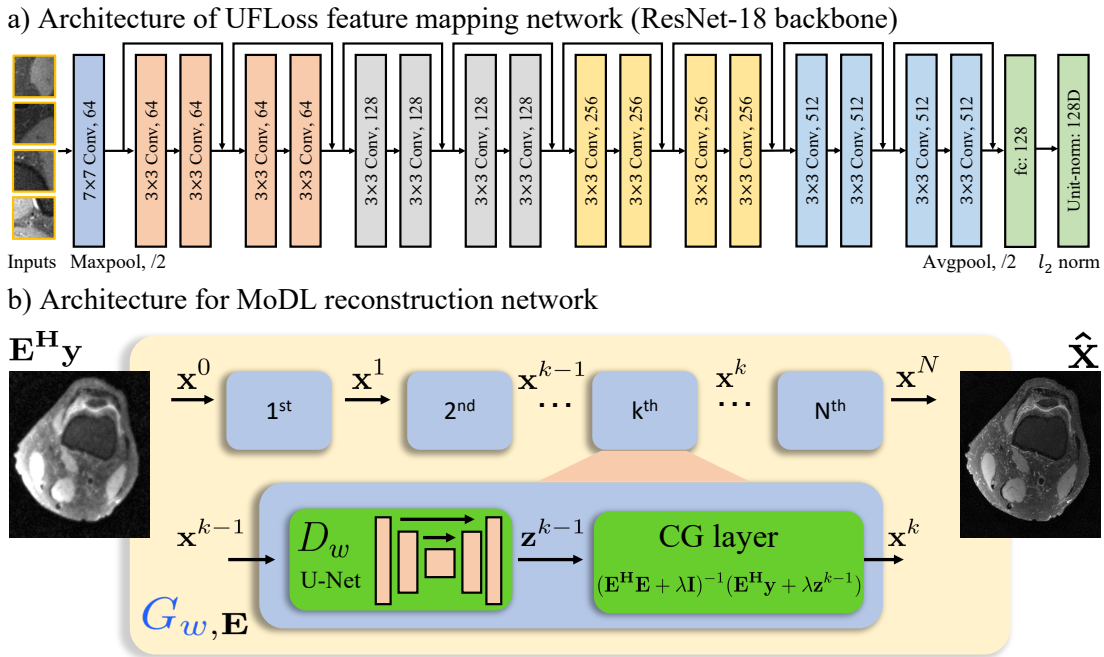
a) Architecture of UFLoss feature mapping network (ResNet-18 backbone)

Inputs

7×7 Conv, 64
3×3 Conv, 64
3×3 Conv, 64
3×3 Conv, 64
3×3 Conv, 64
3×3 Conv, 128
3×3 Conv, 128
3×3 Conv, 128
3×3 Conv, 128
3×3 Conv, 256
3×3 Conv, 256
3×3 Conv, 256
3×3 Conv, 256
3×3 Conv, 512
3×3 Conv, 512
3×3 Conv, 512
3×3 Conv, 512
fc: 128
Unit-norm: 128D

Maxpool, /2
Avgpool, /2
$l_2$ norm

b) Architecture for MoDL reconstruction network

$\mathbf{E^H y}$

$\hat{\mathbf{X}}$

$\mathbf{x}^0$ 1st $\mathbf{x}^1$ 2nd $\mathbf{x}^{k-1}$ ⋯ kth $\mathbf{x}^k$ ⋯ Nth $\mathbf{x}^N$

$\mathbf{x}^{k-1}$

$D_w$
U-Net

$\mathbf{z}^{k-1}$

CG layer
$(\mathbf{E^H E} + \lambda \mathbf{I})^{-1}(\mathbf{E^H y} + \lambda \mathbf{z}^{k-1})$

$\mathbf{x}^k$

$G_{w,\mathbf{E}}$